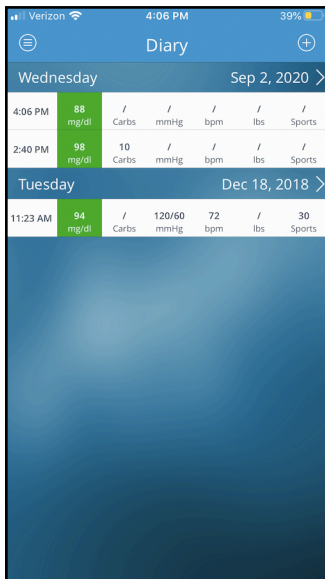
Verizon 4:06 PM 39%

Diary

Wednesday Sep 2, 2020

| | | | | | | |
|---|---|---|---|---|---|---|
| 4:06 PM | 88 mg/dl | / Carbs | / mmHg | / bpm | / lbs | / Sports |
| 2:40 PM | 98 mg/dl | 10 Carbs | / mmHg | / bpm | / lbs | / Sports |

Tuesday Dec 18, 2018

| | | | | | | |
|---|---|---|---|---|---|---|
| 11:23 AM | 94 mg/dl | / Carbs | 120/60 mmHg | 72 bpm | / lbs | 30 Sports |